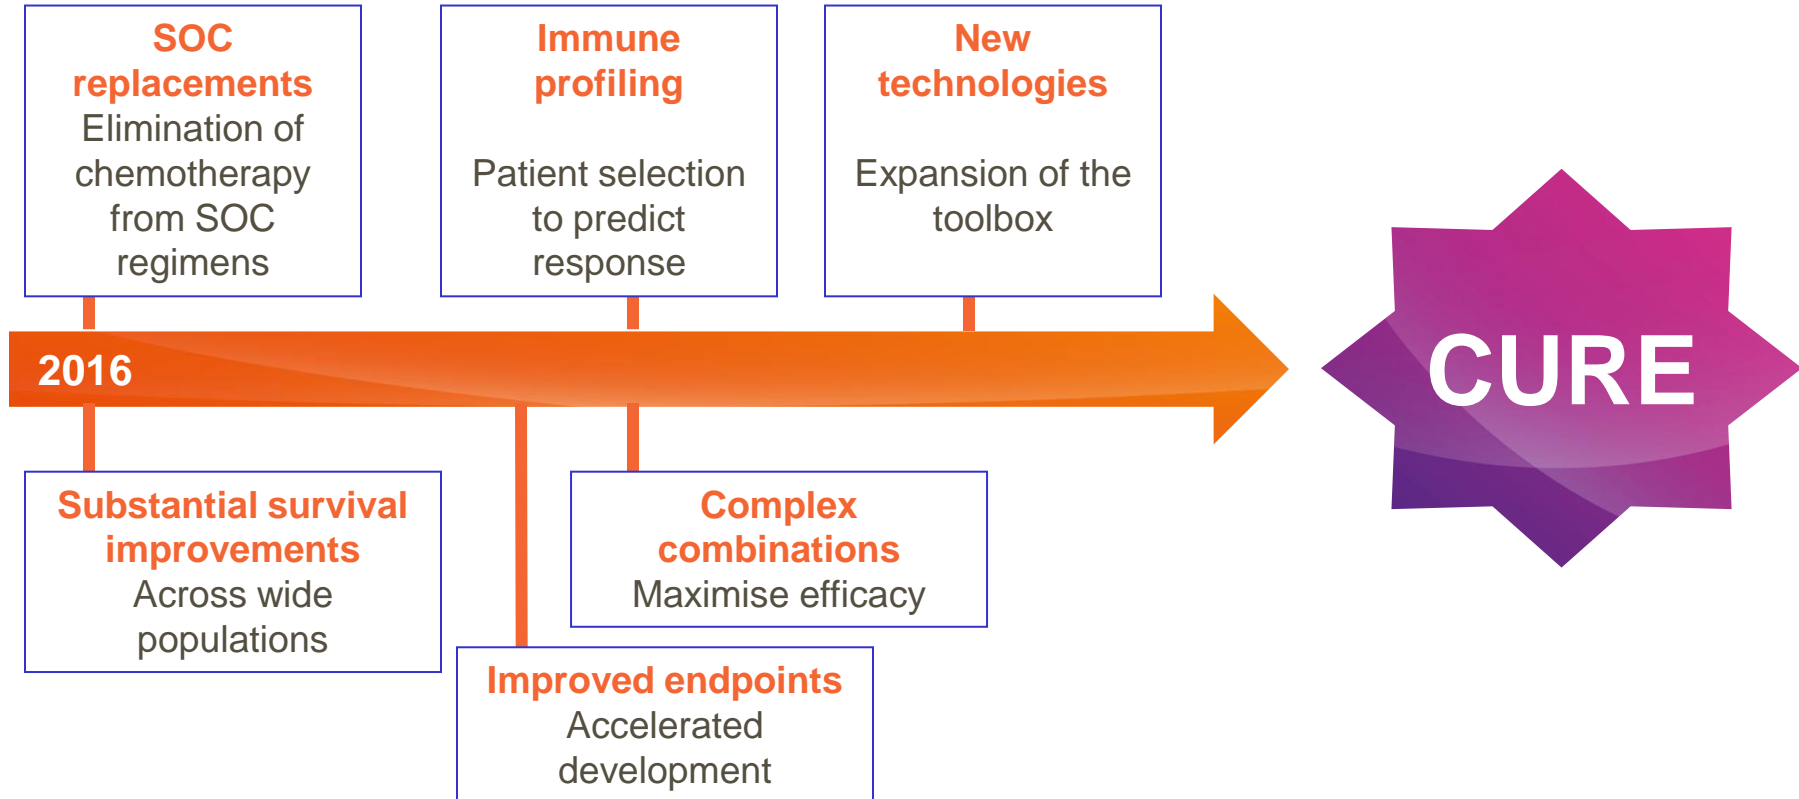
SOC replacements
Elimination of chemotherapy from SOC regimens

Immune profiling

Patient selection to predict response

New technologies

Expansion of the toolbox

2016

CURE

Substantial survival improvements
Across wide populations

Complex combinations
Maximise efficacy

Improved endpoints
Accelerated development